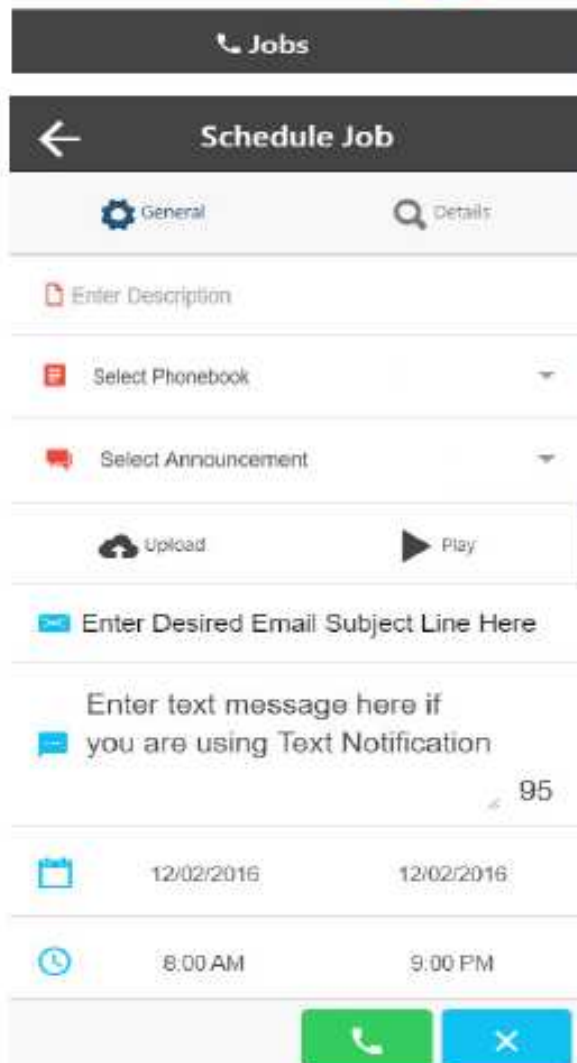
Jobs

Schedule Job

General

Details

Enter Description

Select Phonebook

Select Announcement

Upload

Play

Enter Desired Email Subject Line Here

Enter text message here if you are using Text Notification

95

12/02/2016

12/02/2016

8:00 AM

9:00 PM